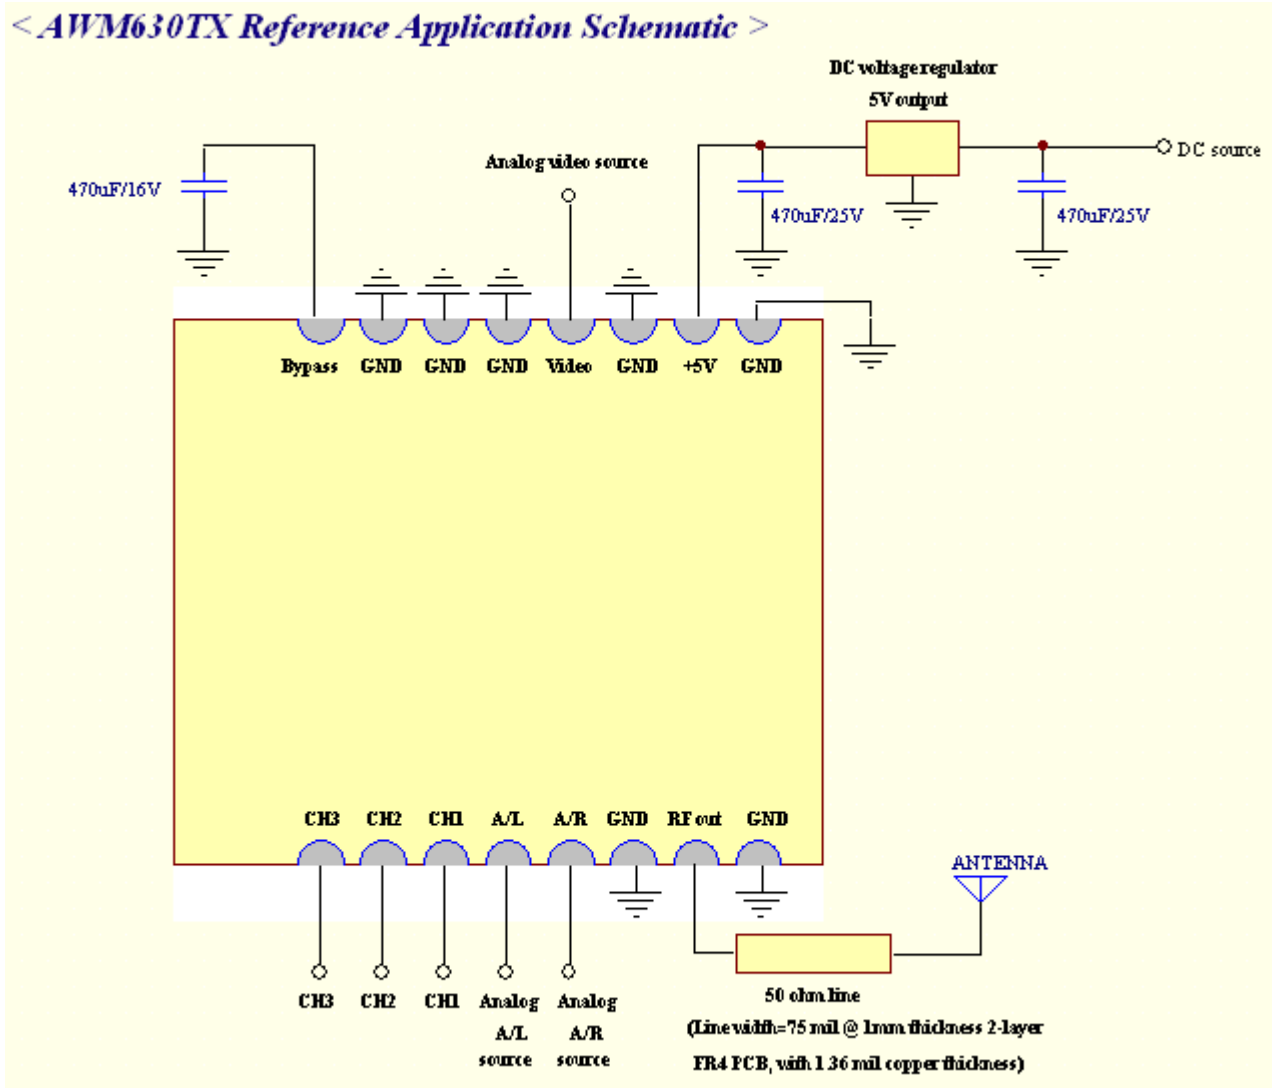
< AWM630TX Reference Application Schematic >

DC voltage regulator
5V output

DC source

470uF/16V

Analog video source

470uF/25V

470uF/25V

Bypass GND GND GND Video GND +5V GND

CH3 CH2 CH1 A/L A/R GND RF out GND

ANTENNA

CH3 CH2 CH1 Analog A/L source Analog A/R source

50 ohm line
(Line width=75 mil @ 1mm thickness 2-layer FR4 PCB, with 1.36 mil copper thickness)